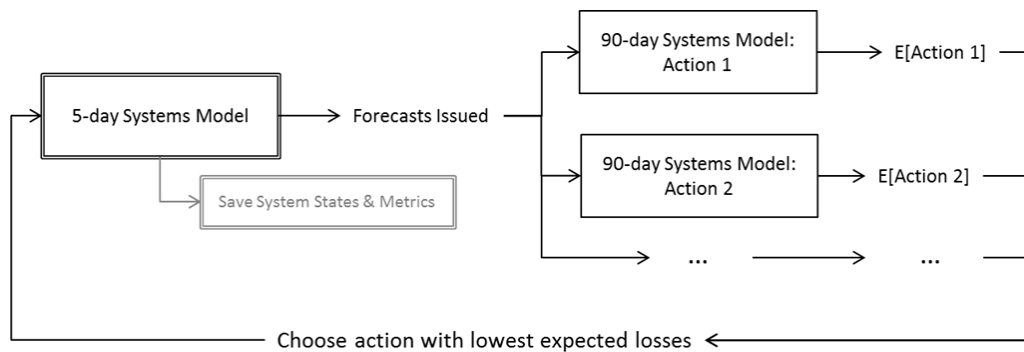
5-day Systems Model

Forecasts Issued

Save System States & Metrics

90-day Systems Model: Action 1

E[Action 1]

90-day Systems Model: Action 2

E[Action 2]

...

...

Choose action with lowest expected losses